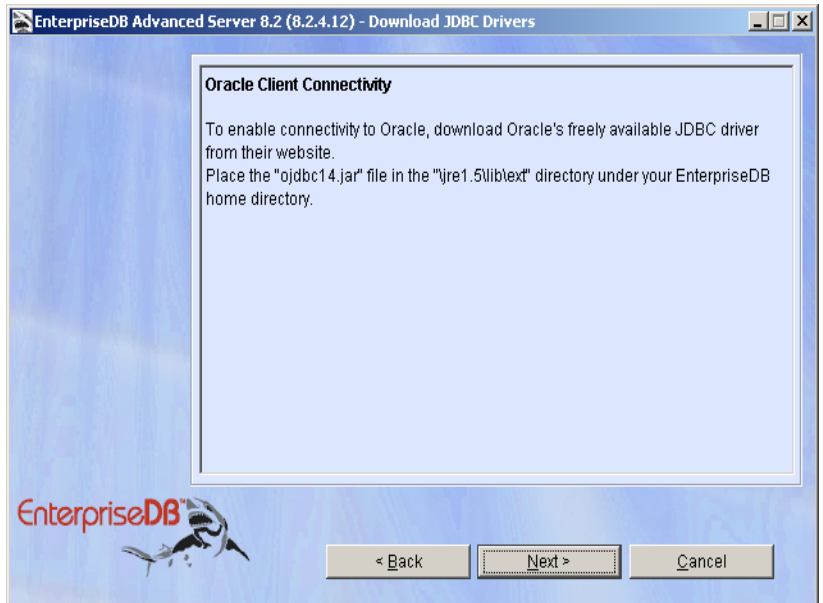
EnterpriseDB Advanced Server 8.2 (8.2.4.12) - Download JDBC Drivers

Oracle Client Connectivity

To enable connectivity to Oracle, download Oracle's freely available JDBC driver from their website.
Place the "ojdbc14.jar" file in the "\jre1.5\lib\ext" directory under your EnterpriseDB home directory.

EnterpriseDB™

< Back
Next >
Cancel